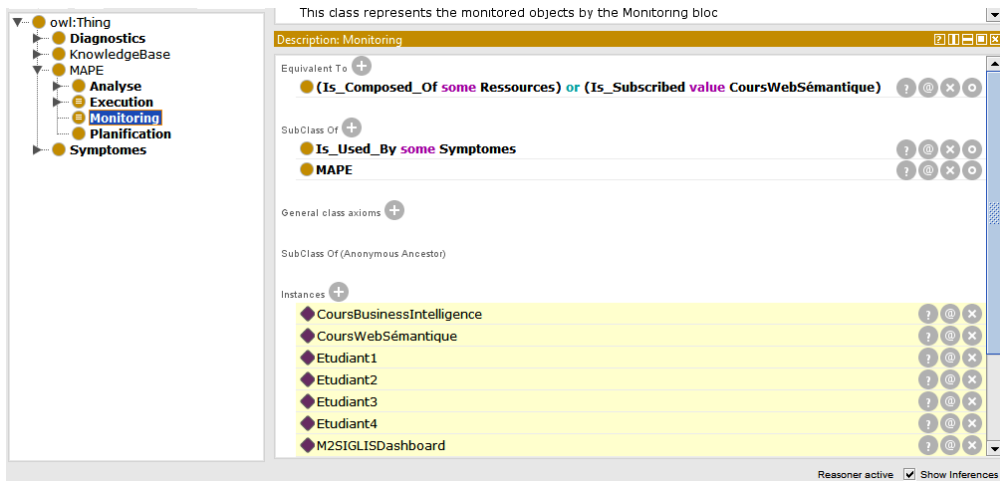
owl:Thing
Diagnostics
KnowledgeBase
MAPE
Analyse
Execution
Monitoring
Planification
Symptomes

This class represents the monitored objects by the Monitoring bloc

Description: Monitoring

Equivalent To
(Is_Composed_Of some Ressources) or (Is_Subscribed value CoursWebSémantique)

SubClass Of
Is_Used_By some Symptomes
MAPE

General class axioms

SubClass Of (Anonymous Ancestor)

Instances
CoursBusinessIntelligence
CoursWebSémantique
Etudiant1
Etudiant2
Etudiant3
Etudiant4
M2SIGLISDashboard

Reasoner active
Show Inferences